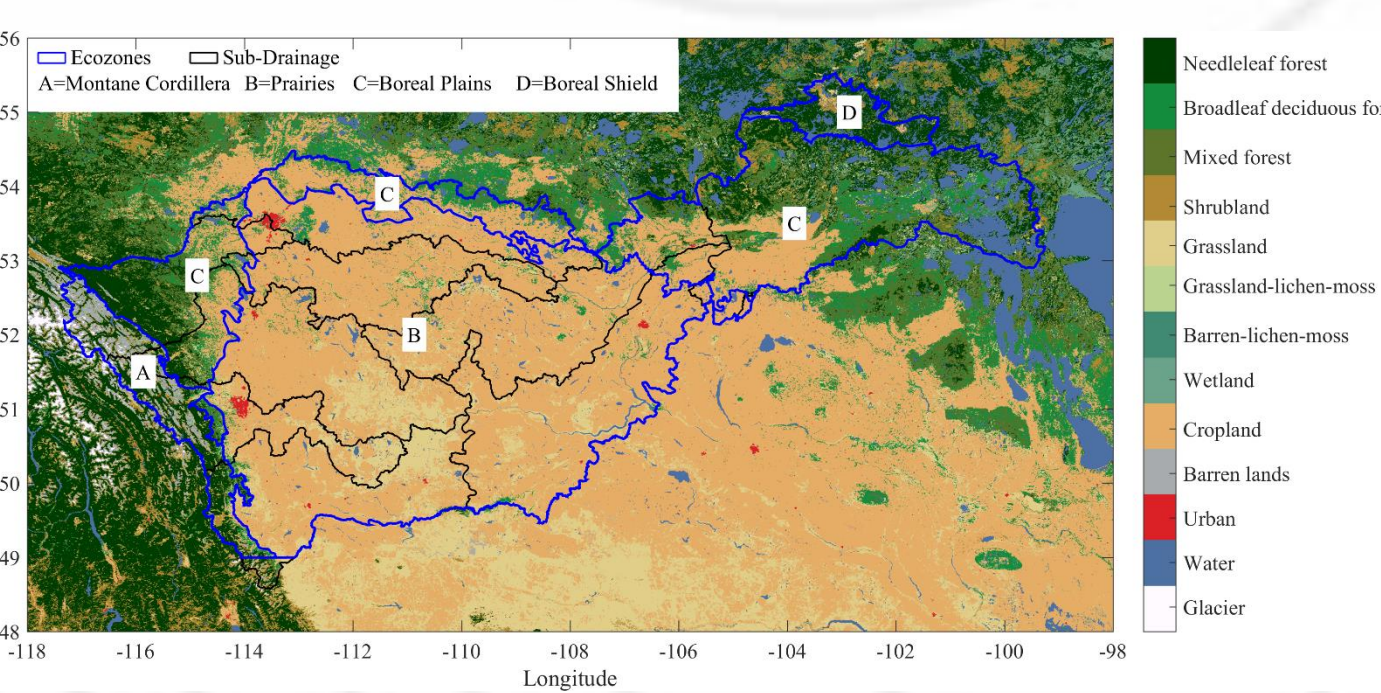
56
55
54
53
52
51
50
49
48

Ecozones Sub-Drainage
A=Montane Cordillera B=Prairies C=Boreal Plains D=Boreal Shield

D
C
C
C
B
A

-118 -116 -114 -112 -110 -108 -106 -104 -102 -100 -98
Longitude

Needleleaf forest
Broadleaf deciduous for
Mixed forest
Shrubland
Grassland
Grassland-lichen-moss
Barren-lichen-moss
Wetland
Cropland
Barren lands
Urban
Water
Glacier